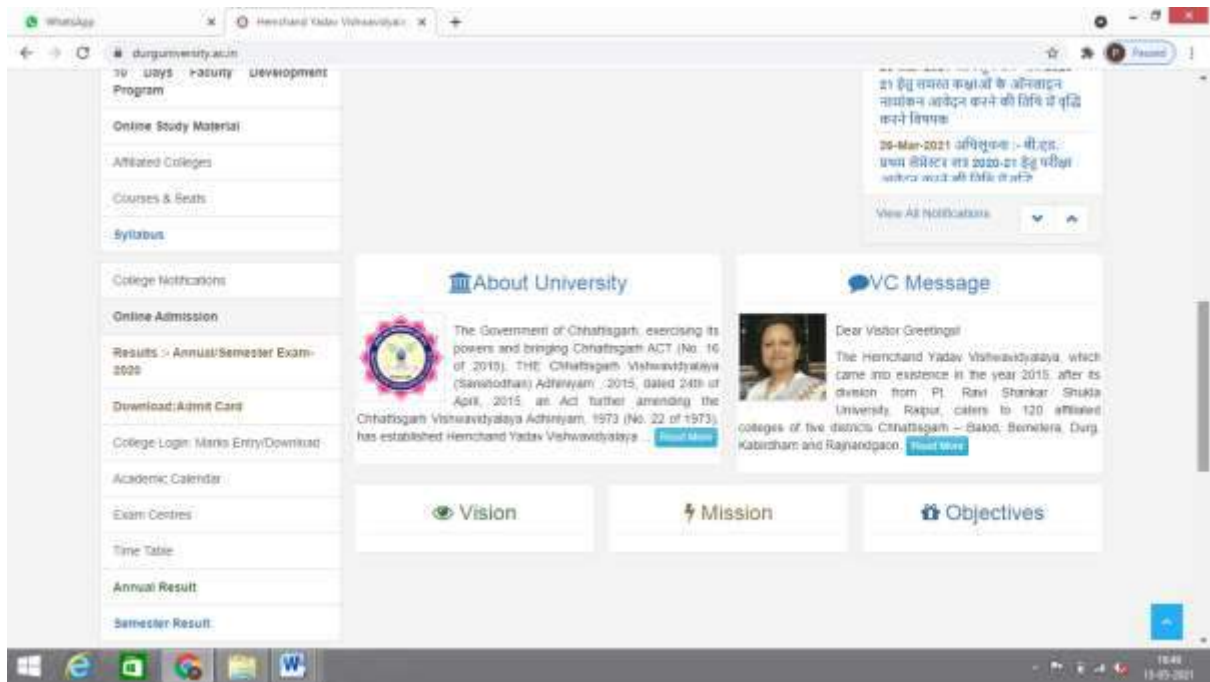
WhatsApp | Hemchand Yadav Vishwavidyalay

durguniversity.ac.in

Paused

10 Days Faculty Development Program

Online Study Material

Affiliated Colleges

Courses & Seats

Syllabus

College Notifications

Online Admission

Results :- Annual/Semester Exam-2020

Download:Admit Card

College Login: Marks Entry/Download

Academic Calendar

Exam Centres

Time Table

Annual Result

Semester Result

21 हेतु समस्त कक्षाओं के ऑनलाइन नामांकन आवेदन करने की तिथि में वृद्धि करने विषयक

26-Mar-2021 अधिसूचना :- बी.एड. प्रथम सेमेस्टर सत्र 2020-21 हेतु परीक्षा आवेदन करने की तिथि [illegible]

View All Notifications

About University

The Government of Chhattisgarh, exercising its powers and bringing Chhattisgarh ACT (No. 16 of 2015), THE Chhattisgarh Vishwavidyalaya (Sanshodhan) Adhiniyam , 2015, dated 24th of April, 2015, an Act further amending the Chhattisgarh Vishwavidyalaya Adhiniyam, 1973 (No. 22 of 1973), has established Hemchand Yadav Vishwavidyalaya ... Read More

VC Message

Dear Visitor Greetings!

The Hemchand Yadav Vishwavidyalaya, which came into existence in the year 2015, after its division from Pt. Ravi Shankar Shukla University, Raipur, caters to 120 affiliated colleges of five districts Chhattisgarh – Balod, Bemetera, Durg, Kabirdham and Rajnandgaon. Read More

Vision

Mission

Objectives

16:46
13-05-2021